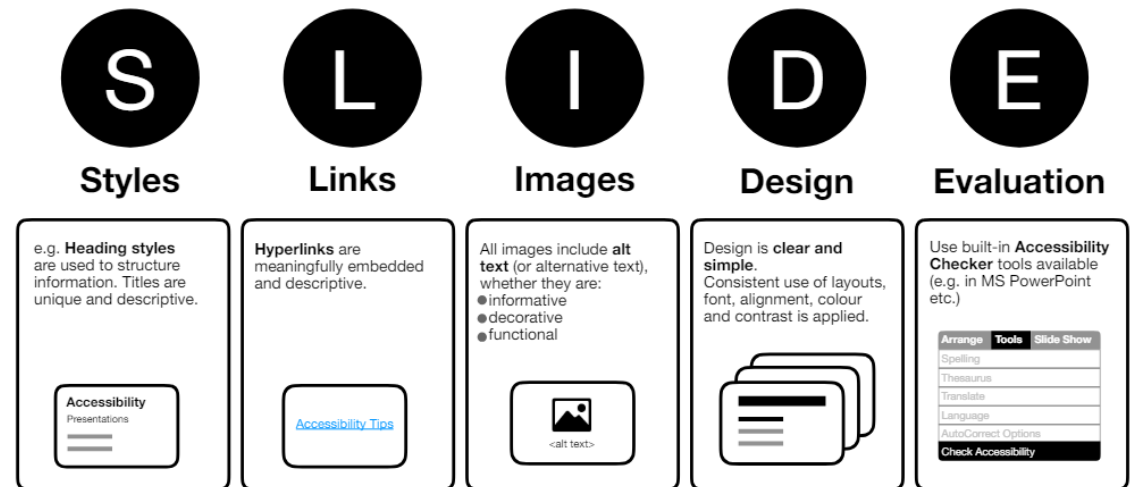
S

Styles

e.g. **Heading styles** are used to structure information. Titles are unique and descriptive.

Accessibility
Presentations

L

Links

**Hyperlinks** are meaningfully embedded and descriptive.

Accessibility Tips

I

Images

All images include **alt text** (or alternative text), whether they are:
- informative
- decorative
- functional

<alt text>

D

Design

Design is **clear and simple**.
Consistent use of layouts, font, alignment, colour and contrast is applied.

E

Evaluation

Use built-in **Accessibility Checker** tools available (e.g. in MS PowerPoint etc.)

Arrange | Tools | Slide Show
Spelling
Thesaurus
Translate
Language
AutoCorrect Options
Check Accessibility